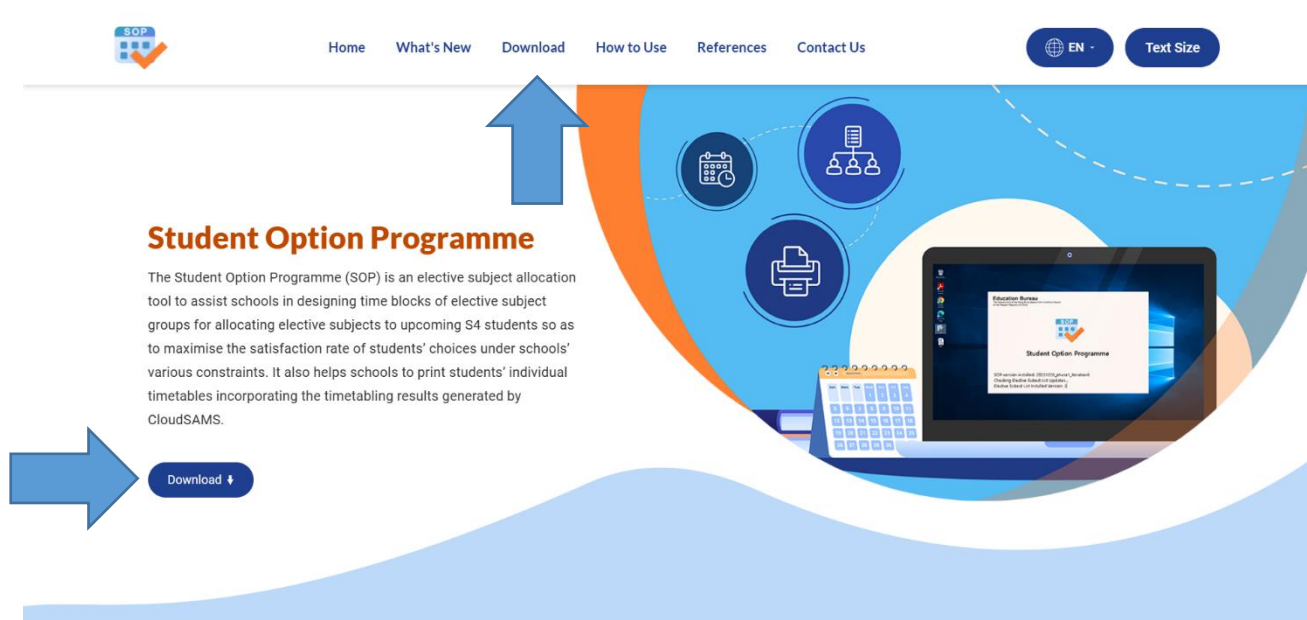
SOP

Home What's New Download How to Use References Contact Us

EN

Text Size

Student Option Programme

The Student Option Programme (SOP) is an elective subject allocation tool to assist schools in designing time blocks of elective subject groups for allocating elective subjects to upcoming S4 students so as to maximise the satisfaction rate of students' choices under schools' various constraints. It also helps schools to print students' individual timetables incorporating the timetabling results generated by CloudSAMS.

Download

Education Bureau

SOP

Student Option Programme

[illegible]